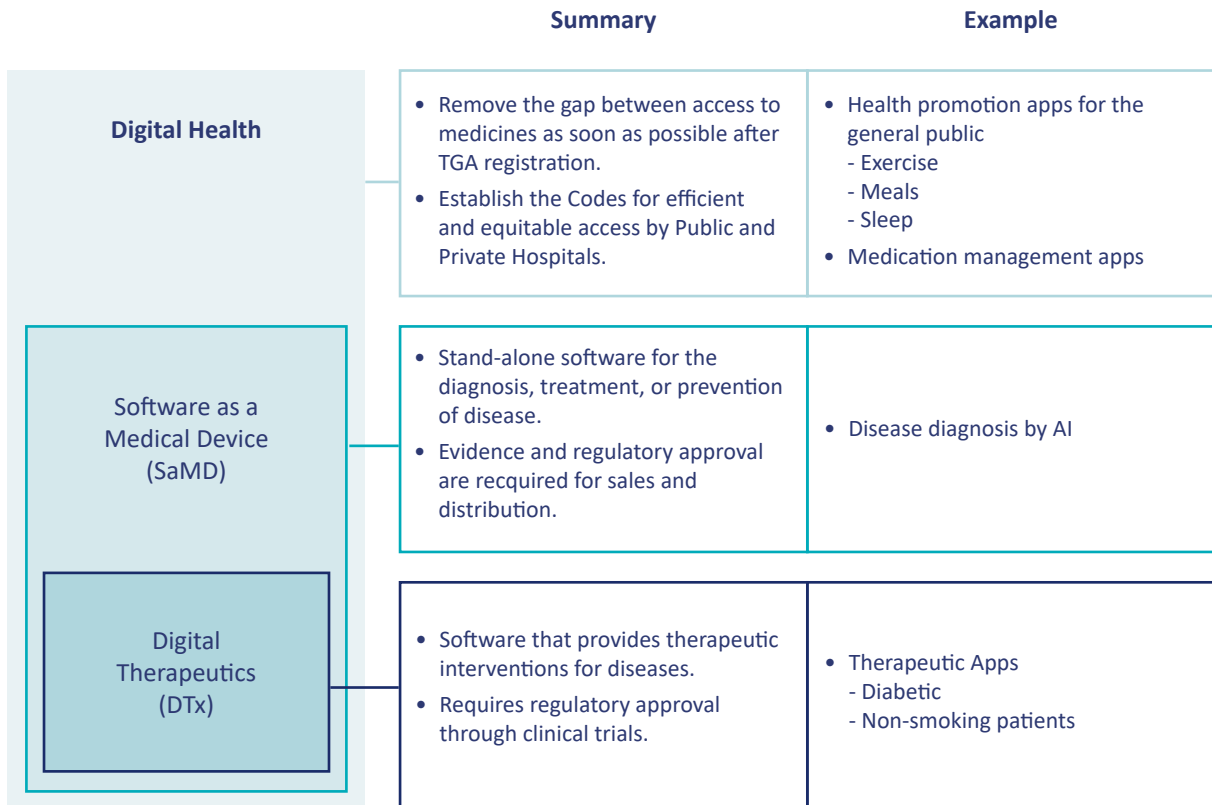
| | Summary | Example |
|---|---|---|
| Digital Health | • Remove the gap between access to medicines as soon as possible after TGA registration. • Establish the Codes for efficient and equitable access by Public and Private Hospitals. | • Health promotion apps for the general public - Exercise - Meals - Sleep • Medication management apps |
| Software as a Medical Device (SaMD) | • Stand-alone software for the diagnosis, treatment, or prevention of disease. • Evidence and regulatory approval are recquired for sales and distribution. | • Disease diagnosis by AI |
| Digital Therapeutics (DTx) | • Software that provides therapeutic interventions for diseases. • Requires regulatory approval through clinical trials. | • Therapeutic Apps - Diabetic - Non-smoking patients |